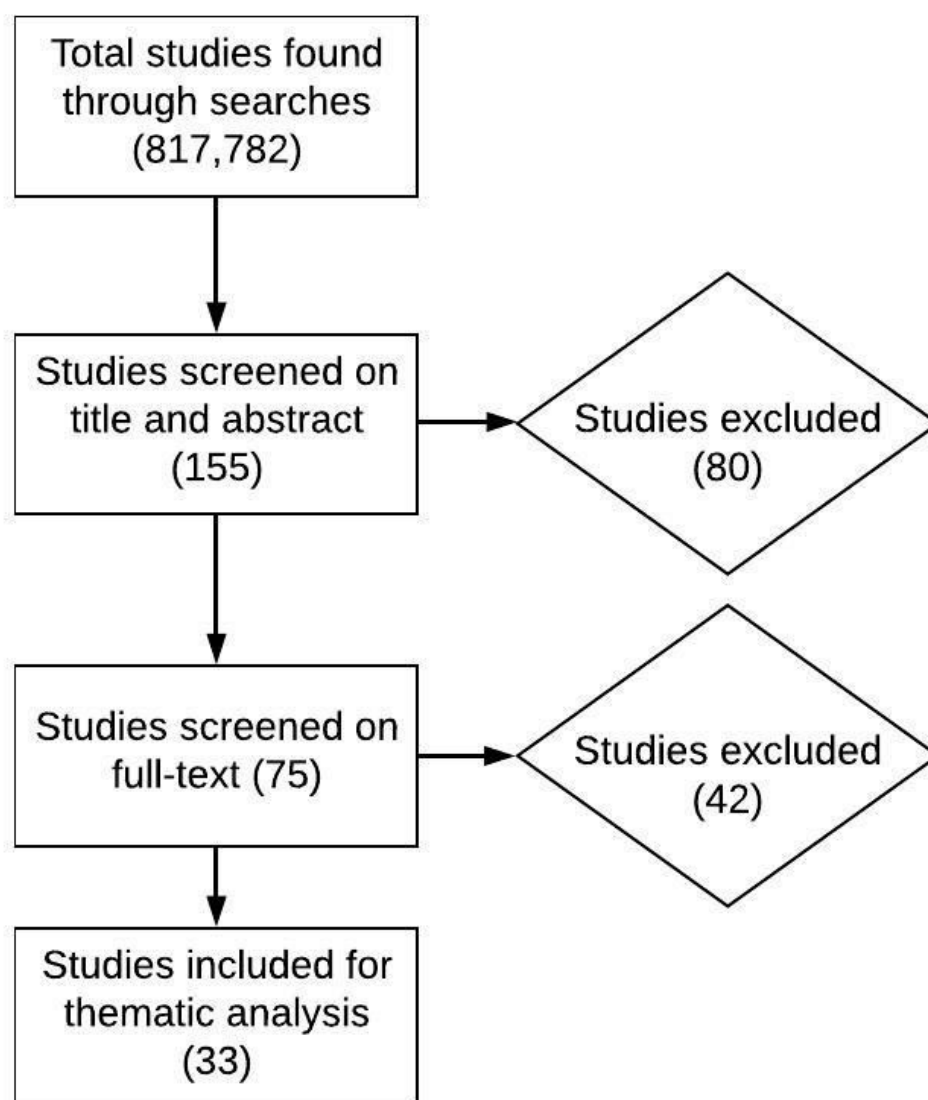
Total studies found through searches (817,782)

Studies screened on title and abstract (155)

Studies excluded (80)

Studies screened on full-text (75)

Studies excluded (42)

Studies included for thematic analysis (33)